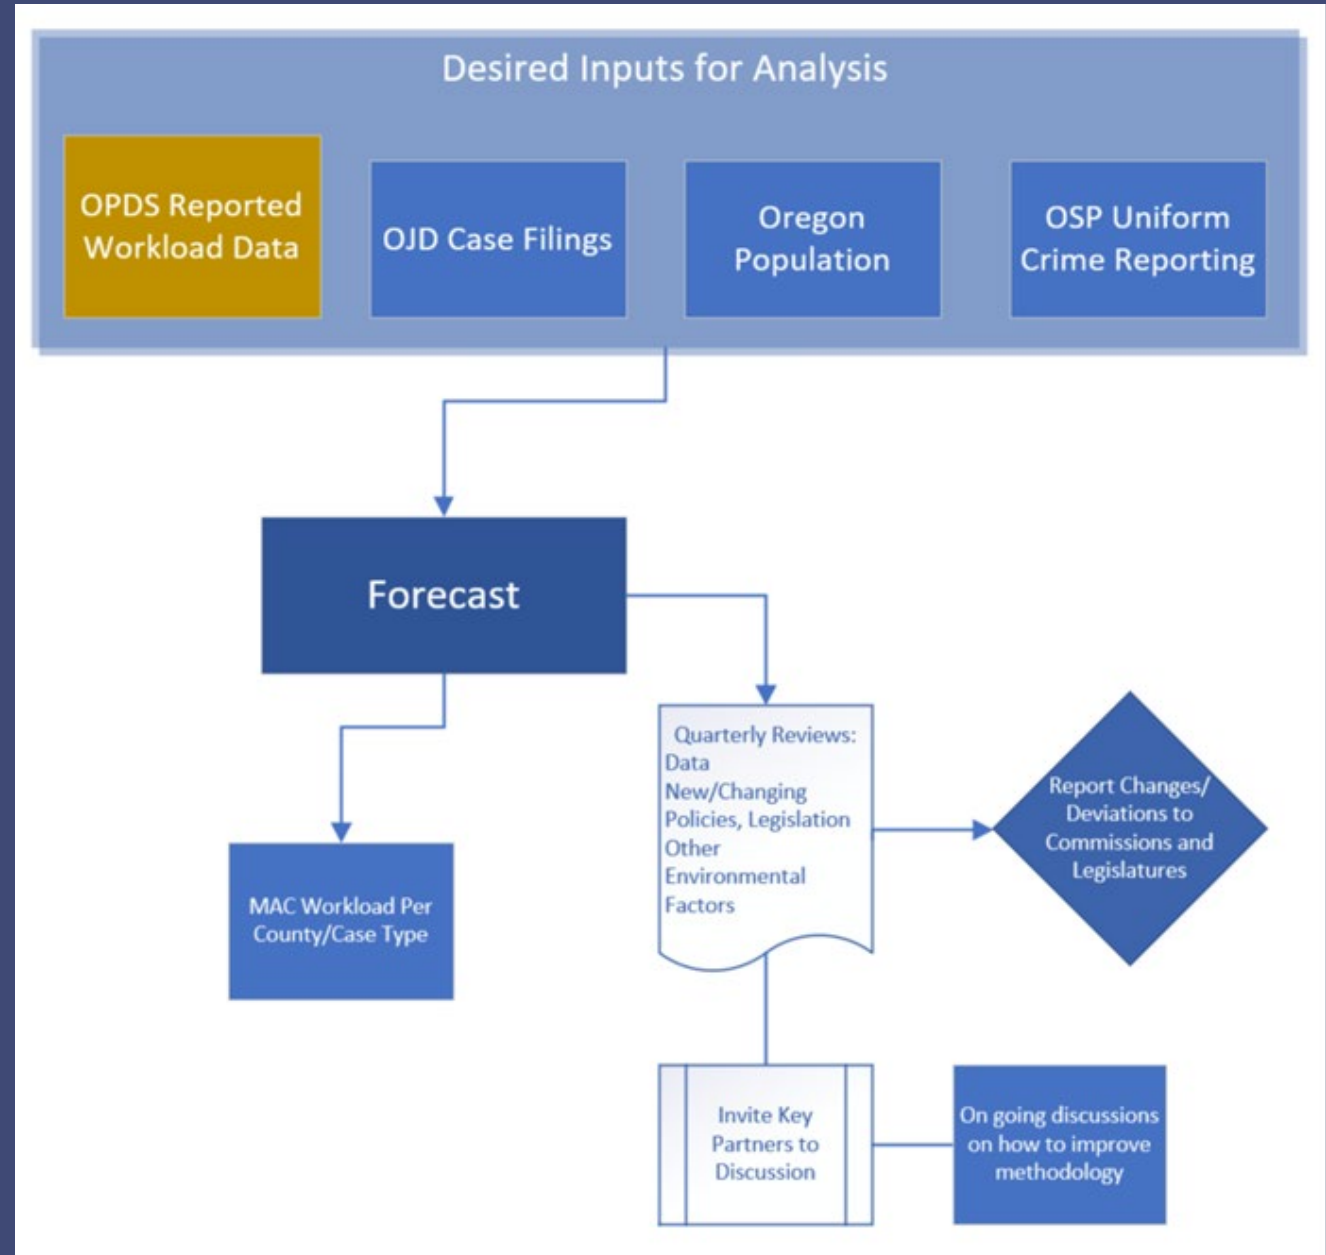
Desired Inputs for Analysis

OPDS Reported Workload Data

OJD Case Filings

Oregon Population

OSP Uniform Crime Reporting

Forecast

MAC Workload Per County/Case Type

Quarterly Reviews:
Data
New/Changing Policies, Legislation
Other Environmental Factors

Report Changes/ Deviations to Commissions and Legislatures

Invite Key Partners to Discussion

On going discussions on how to improve methodology